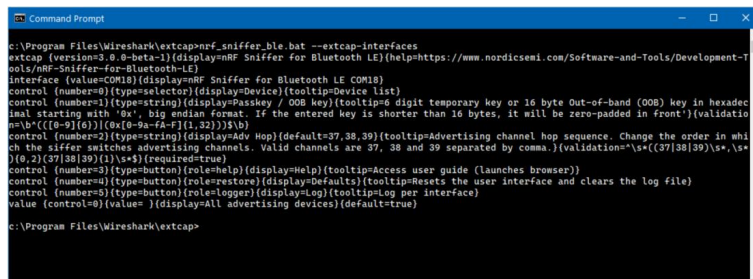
Command Prompt

c:\Program Files\Wireshark\extcap>nrf_sniffer_ble.bat --extcap-interfaces
extcap {version=3.0.0-beta-1}{display=nRF Sniffer for Bluetooth LE}{help=https://www.nordicsemi.com/Software-and-Tools/Development-Tools/nRF-Sniffer-for-Bluetooth-LE}
interface {value=COM18}{display=nRF Sniffer for Bluetooth LE COM18}
control {number=0}{type=selector}{display=Device}{tooltip=Device list}
control {number=1}{type=string}{display=Passkey / OOB key}{tooltip=6 digit temporary key or 16 byte Out-of-band (OOB) key in hexadecimal starting with '0x', big endian format. If the entered key is shorter than 16 bytes, it will be zero-padded in front'}{validation=\b^(([0-9]{6})|(0x[0-9a-fA-F]{1,32}))$\b}
control {number=2}{type=string}{display=Adv Hop}{default=37,38,39}{tooltip=Advertising channel hop sequence. Change the order in which the siffer switches advertising channels. Valid channels are 37, 38 and 39 separated by comma.}{validation=^\s*((37|38|39)\s*,\s*){0,2}(37|38|39){1}\s*$}{required=true}
control {number=3}{type=button}{role=help}{display=Help}{tooltip=Access user guide (launches browser)}
control {number=4}{type=button}{role=restore}{display=Defaults}{tooltip=Resets the user interface and clears the log file}
control {number=5}{type=button}{role=logger}{display=Log}{tooltip=Log per interface}
value {control=0}{value= }{display=All advertising devices}{default=true}

c:\Program Files\Wireshark\extcap>